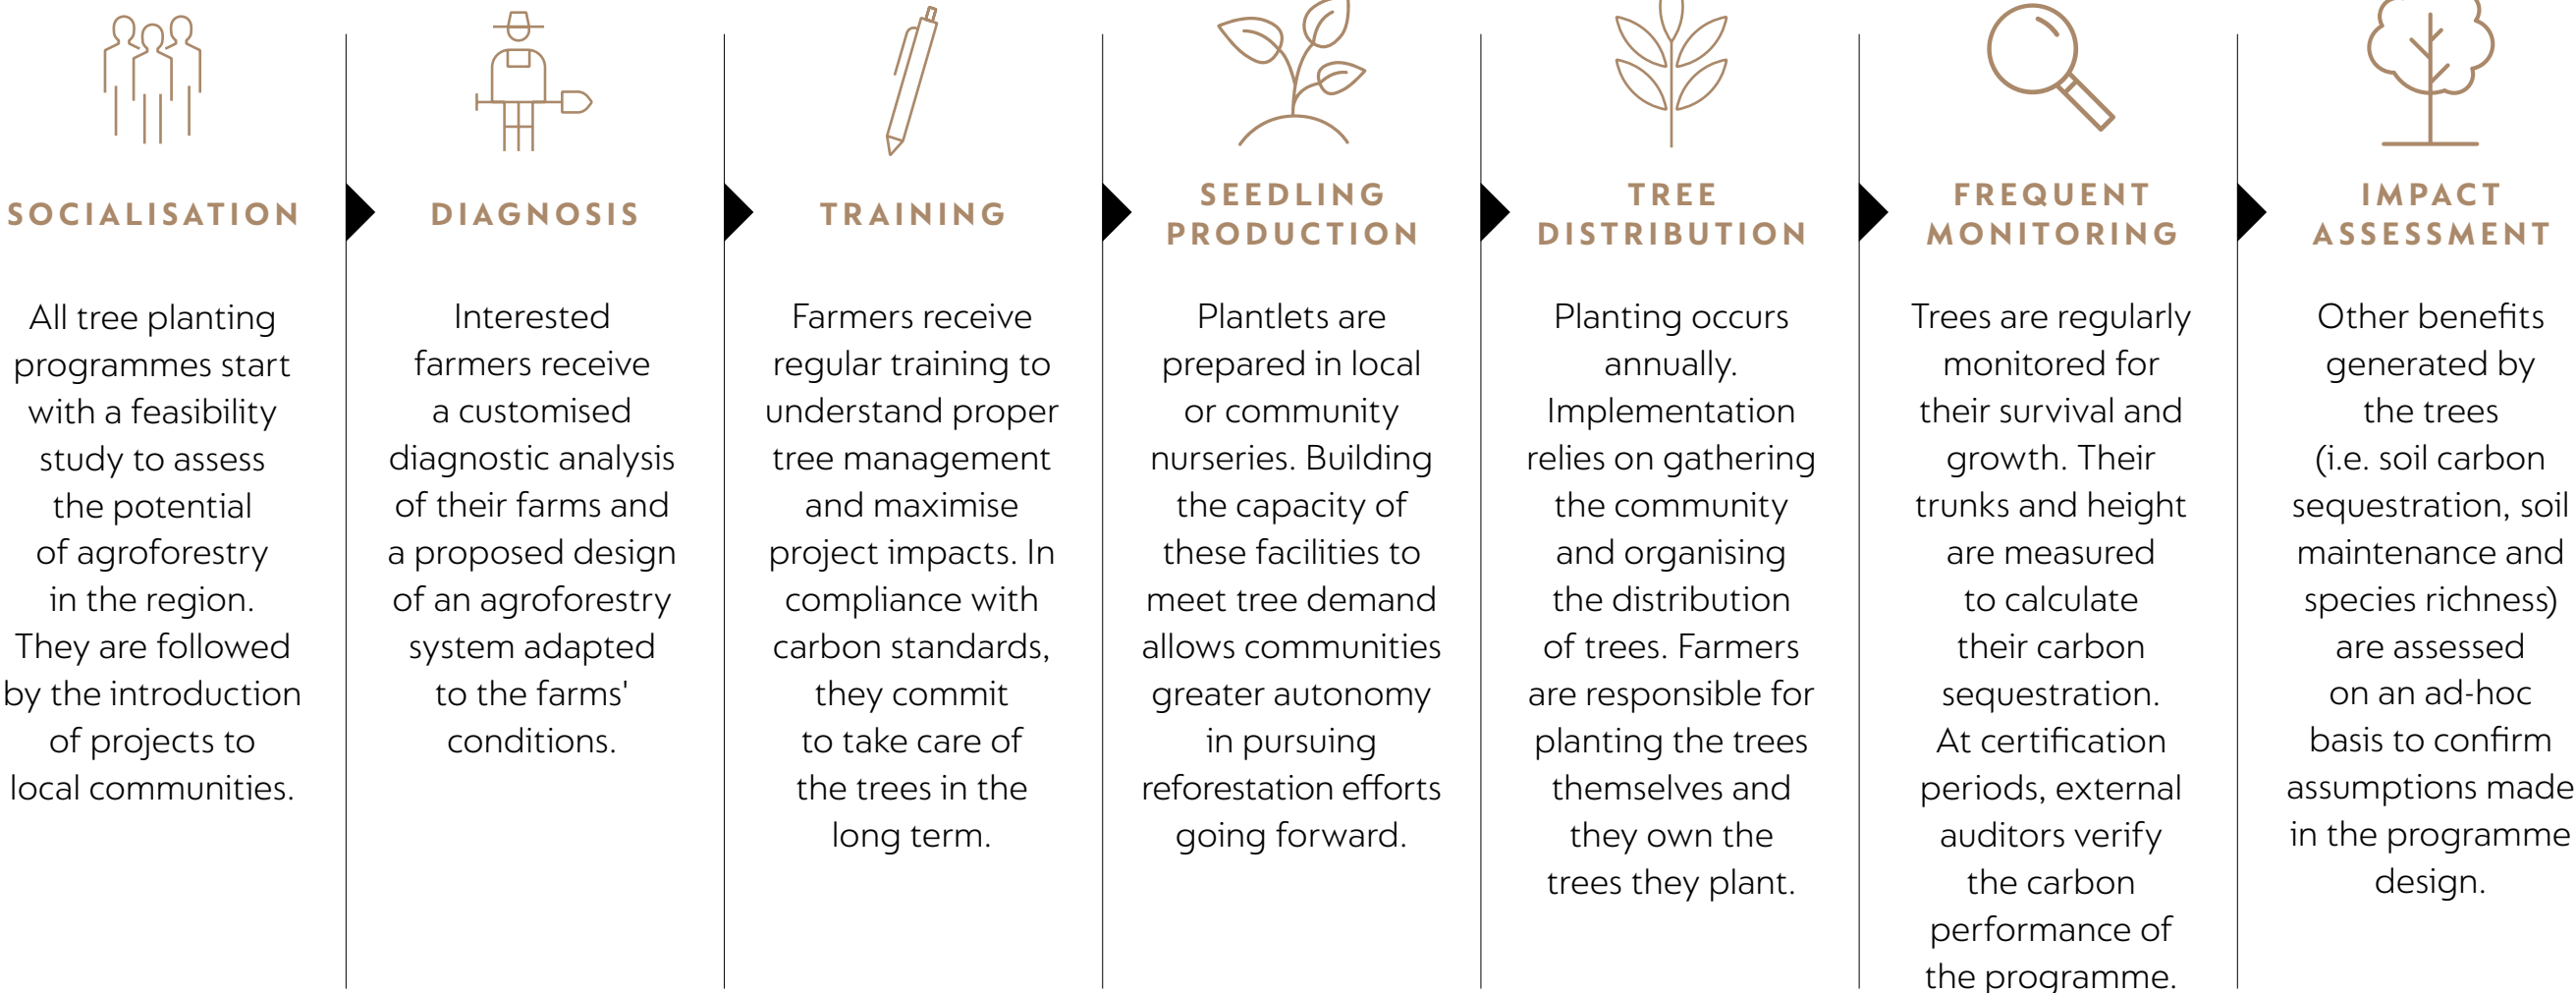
SOCIALISATION

All tree planting programmes start with a feasibility study to assess the potential of agroforestry in the region. They are followed by the introduction of projects to local communities.

DIAGNOSIS

Interested farmers receive a customised diagnostic analysis of their farms and a proposed design of an agroforestry system adapted to the farms' conditions.

TRAINING

Farmers receive regular training to understand proper tree management and maximise project impacts. In compliance with carbon standards, they commit to take care of the trees in the long term.

SEEDLING PRODUCTION

Plantlets are prepared in local or community nurseries. Building the capacity of these facilities to meet tree demand allows communities greater autonomy in pursuing reforestation efforts going forward.

TREE DISTRIBUTION

Planting occurs annually. Implementation relies on gathering the community and organising the distribution of trees. Farmers are responsible for planting the trees themselves and they own the trees they plant.

FREQUENT MONITORING

Trees are regularly monitored for their survival and growth. Their trunks and height are measured to calculate their carbon sequestration. At certification periods, external auditors verify the carbon performance of the programme.

IMPACT ASSESSMENT

Other benefits generated by the trees (i.e. soil carbon sequestration, soil maintenance and species richness) are assessed on an ad-hoc basis to confirm assumptions made in the programme design.